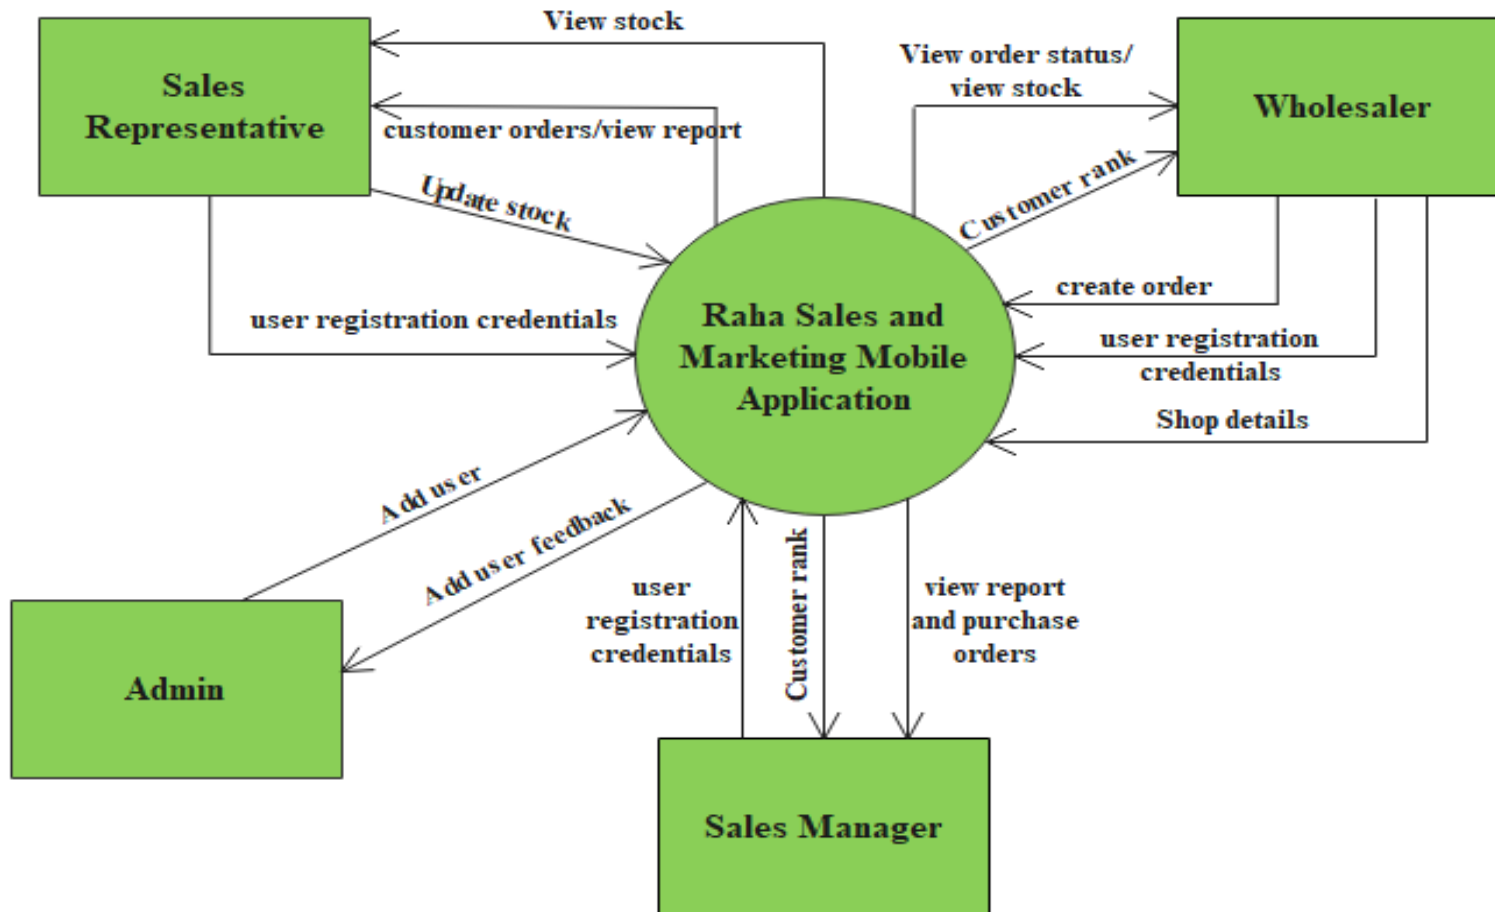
View stock

Sales Representative

customer orders/view report

Update stock

View order status/ view stock

Wholesaler

Customer rank

create order

user registration credentials

Raha Sales and Marketing Mobile Application

user registration credentials

Shop details

Add user

Add user feedback

user registration credentials

Customer rank

view report and purchase orders

Admin

Sales Manager